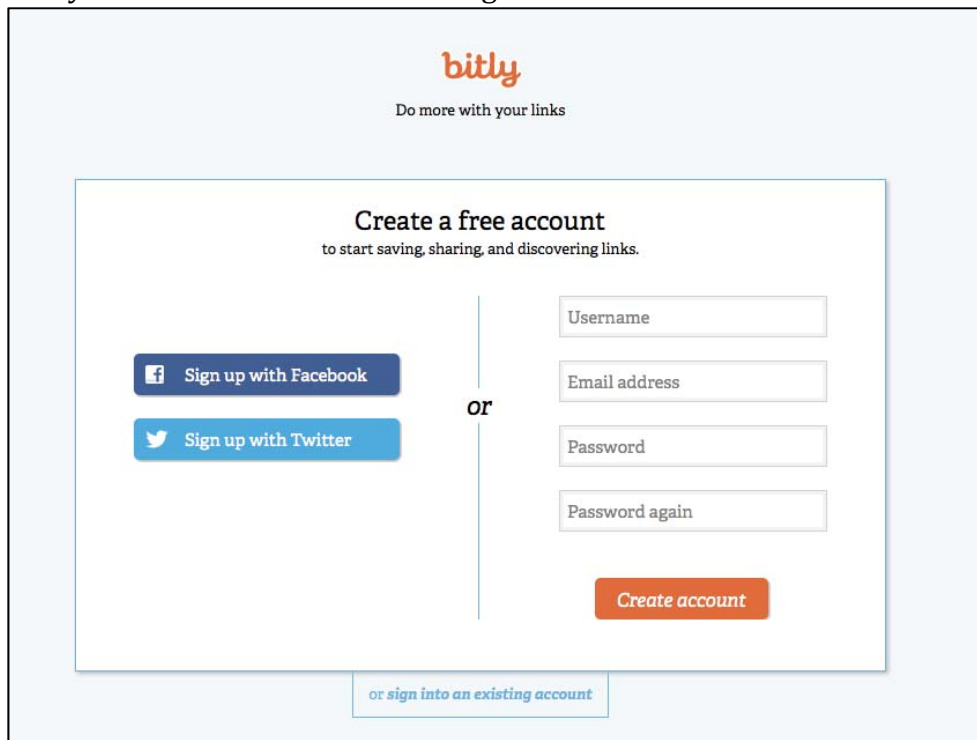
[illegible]

bitly

Do more with your links

Create a free account
to start saving, sharing, and discovering links.

Sign up with Facebook

Sign up with Twitter

or

Username

Email address

Password

Password again

Create account

or sign into an existing account